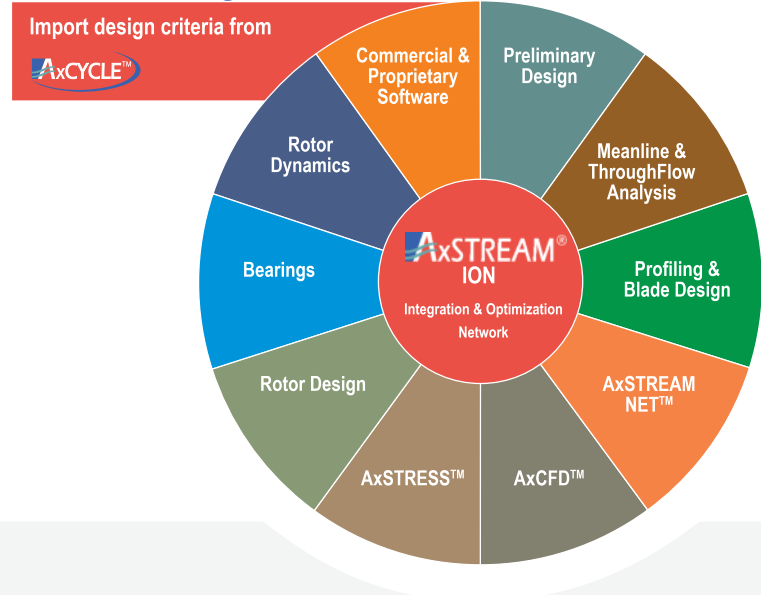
Import design criteria from

AxCYCLE™

Commercial & Proprietary Software

Preliminary Design

Meanline & ThroughFlow Analysis

Profiling & Blade Design

AxSTREAM NET™

AxCFD™

AxSTRESS™

Rotor Design

Bearings

Rotor Dynamics

AxSTREAM® ION Integration & Optimization Network